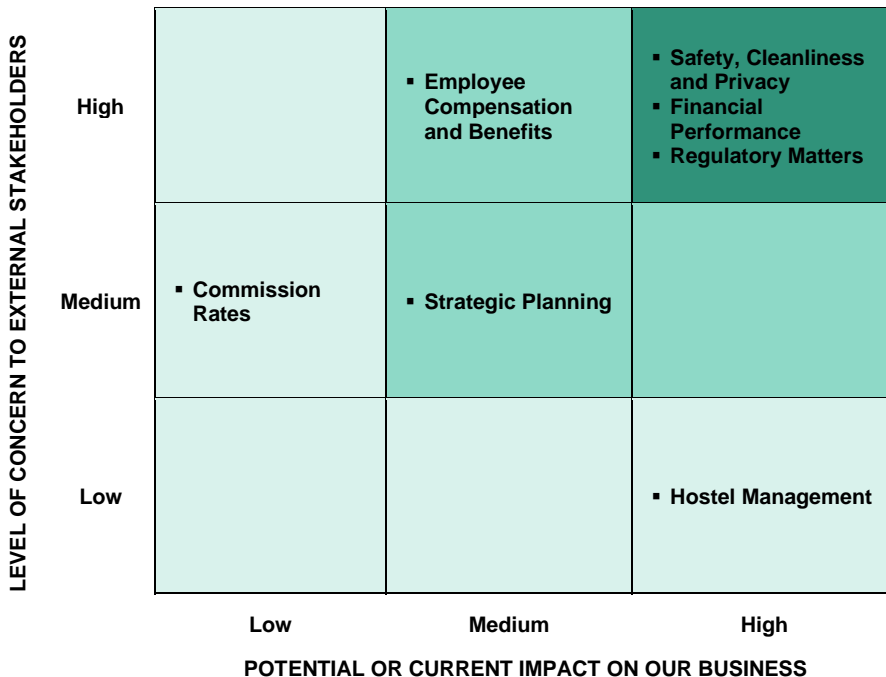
LEVEL OF CONCERN TO EXTERNAL STAKEHOLDERS

| | Low | Medium | High |
|---|---|---|---|
| High | | ▪ Employee Compensation and Benefits | ▪ Safety, Cleanliness and Privacy ▪ Financial Performance ▪ Regulatory Matters |
| Medium | ▪ Commission Rates | ▪ Strategic Planning | |
| Low | | | ▪ Hostel Management |

POTENTIAL OR CURRENT IMPACT ON OUR BUSINESS